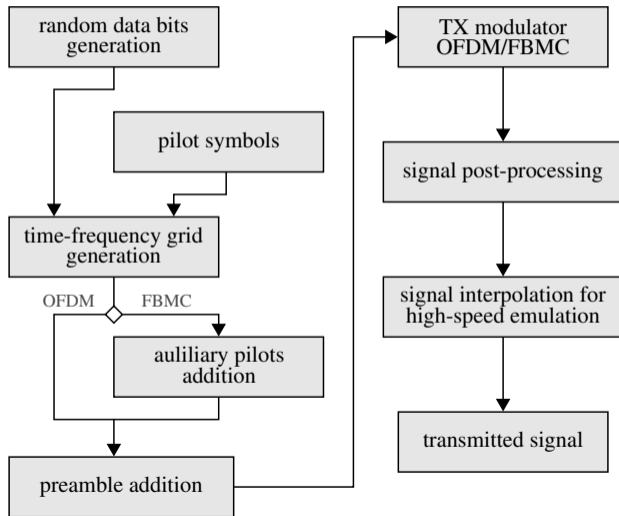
random data bits generation

pilot symbols

time-frequency grid generation

OFDM

FBMC

auliliary pilots addition

preamble addition

TX modulator OFDM/FBMC

signal post-processing

signal interpolation for high-speed emulation

transmitted signal